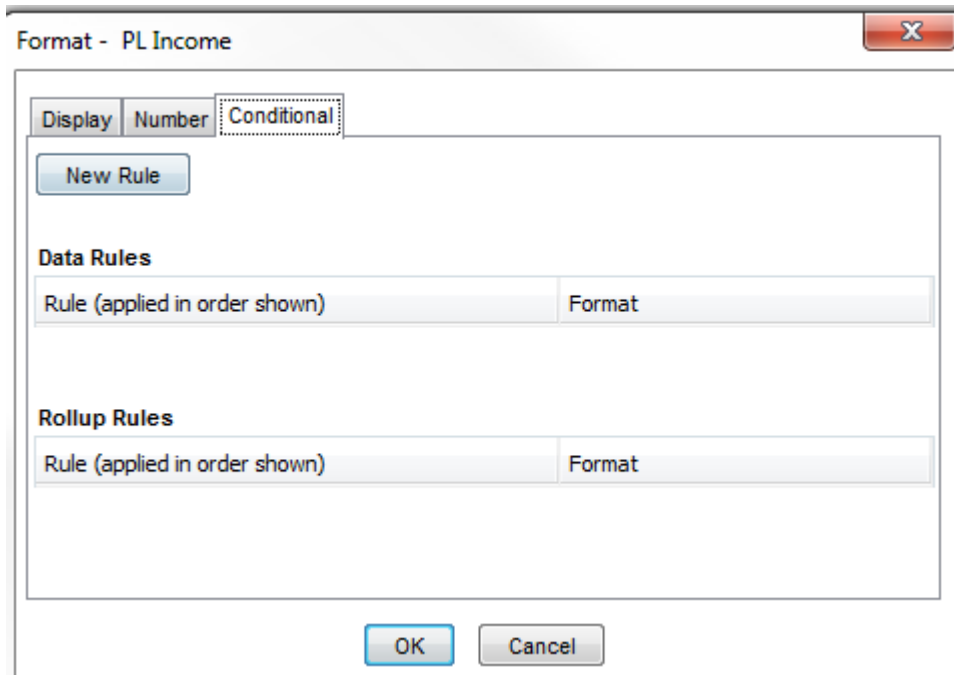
Format - PL Income

Display | Number | Conditional

New Rule

Data Rules

| Rule (applied in order shown) | Format |
|---|---|

Rollup Rules

| Rule (applied in order shown) | Format |
|---|---|

OK Cancel